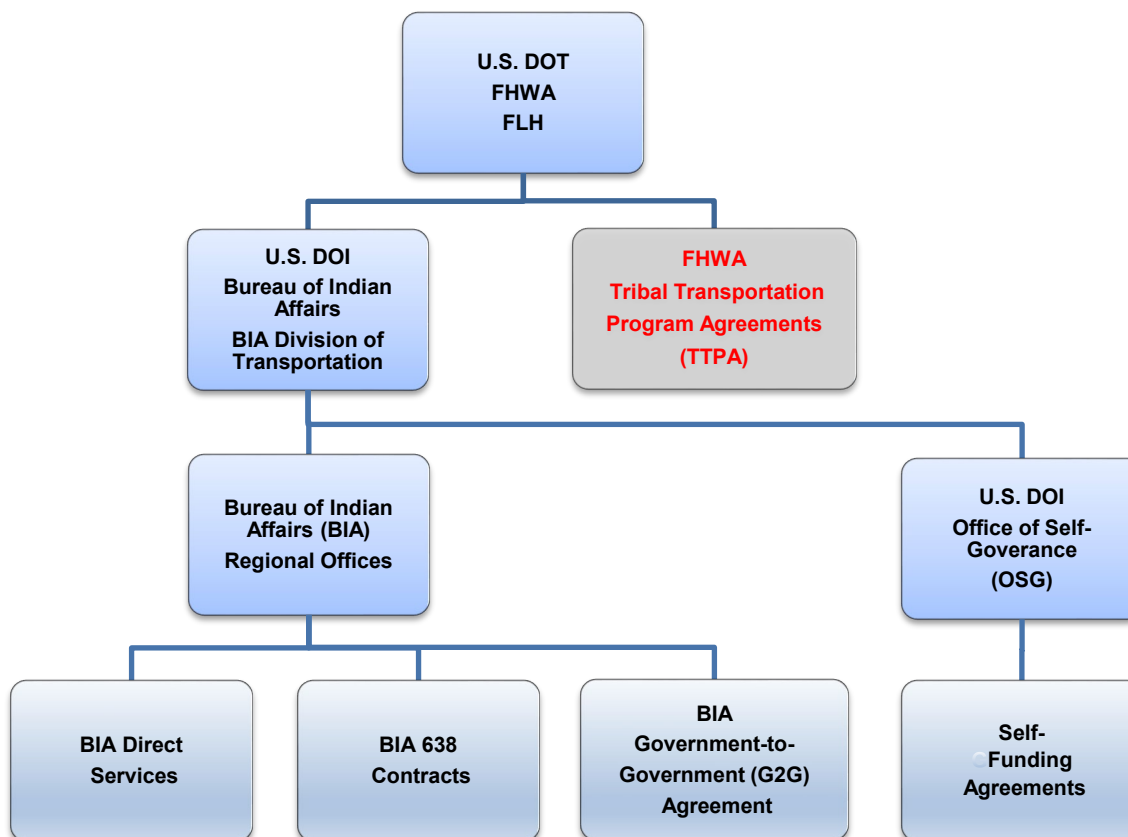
U.S. DOT
FHWA
FLH

U.S. DOI
Bureau of Indian Affairs
BIA Division of Transportation

FHWA
Tribal Transportation Program Agreements
(TTPA)

Bureau of Indian Affairs (BIA)
Regional Offices

U.S. DOI
Office of Self-Goverance
(OSG)

BIA Direct Services

BIA 638 Contracts

BIA
Government-to-Government (G2G)
Agreement

Self-Funding Agreements